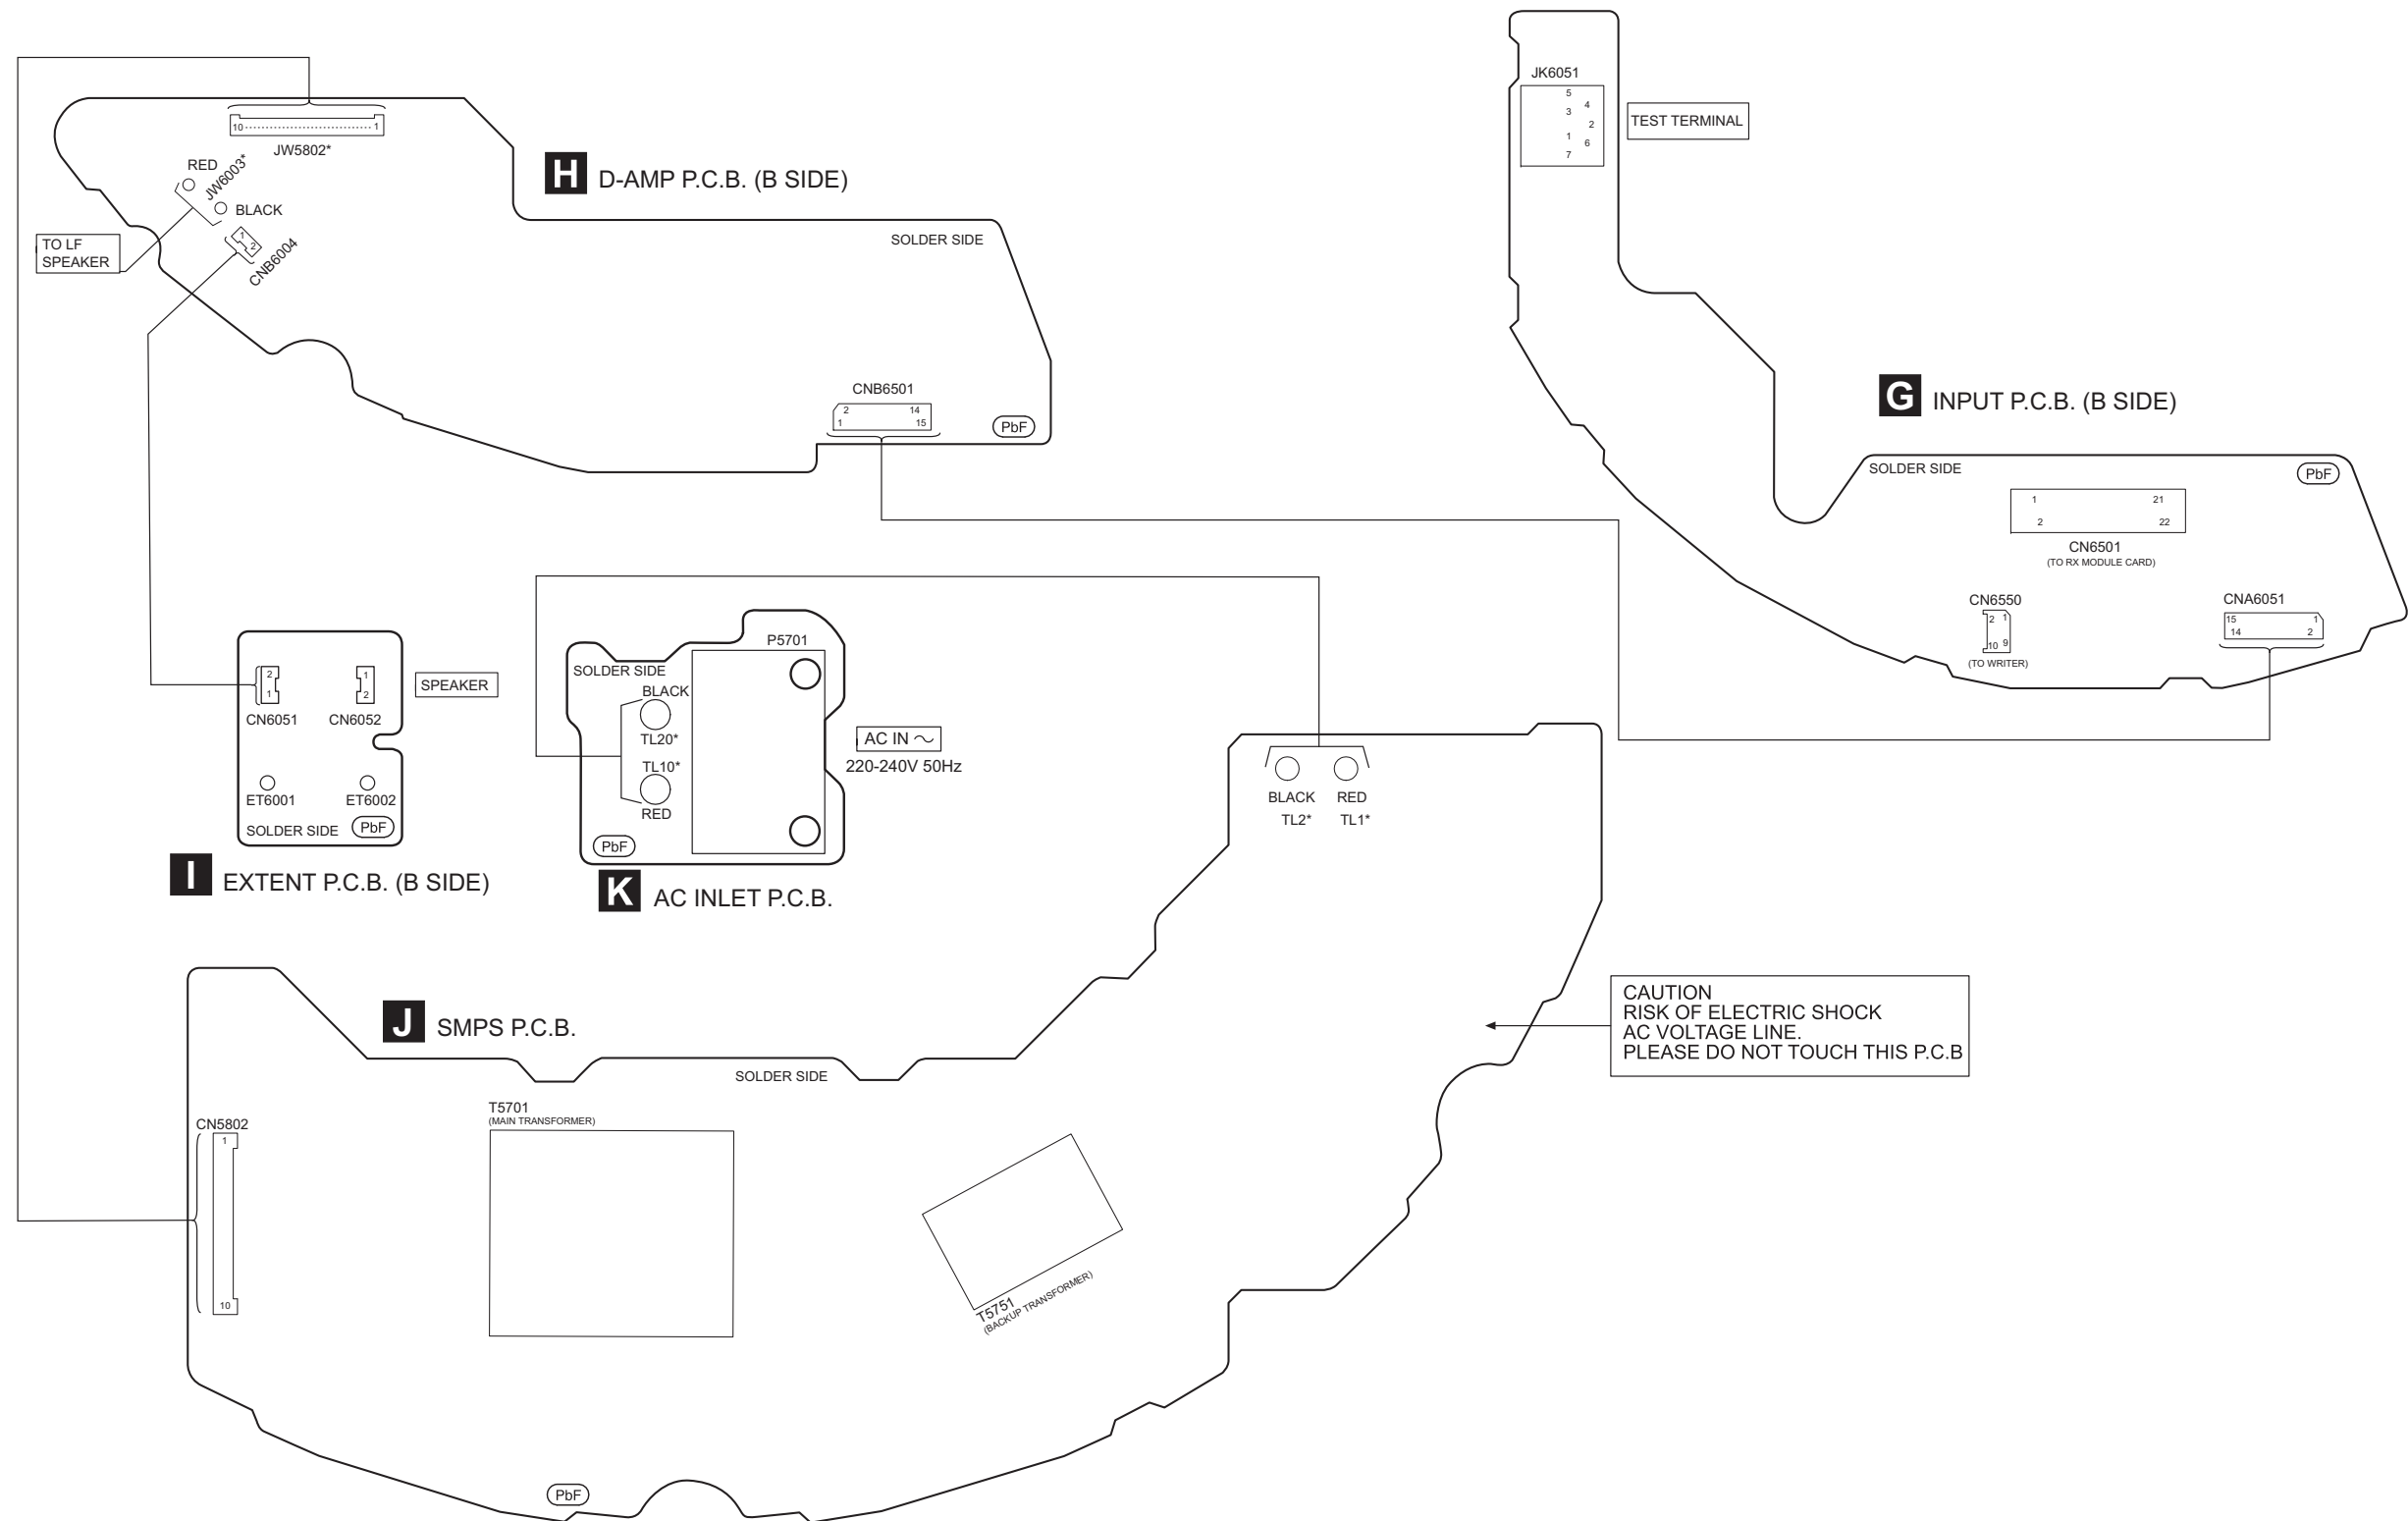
10 1
JW5802*
RED
JW6003*
BLACK
TO LF SPEAKER
CNB6004
1 2
H D-AMP P.C.B. (B SIDE)
SOLDER SIDE
CNB6501
2 14
1 15
PbF

JK6051
5 4 3 2 1 6 7
TEST TERMINAL
G INPUT P.C.B. (B SIDE)
SOLDER SIDE
PbF
1 21
2 22
CN6501
(TO RX MODULE CARD)
CN6550
2 1
10 9
(TO WRITER)
CNA6051
15 1
14 2

2 1
CN6051
1 2
CN6052
SPEAKER
ET6001
ET6002
SOLDER SIDE
PbF
I EXTENT P.C.B. (B SIDE)

P5701
SOLDER SIDE
BLACK
TL20*
TL10*
RED
PbF
AC IN
220-240V 50Hz
K AC INLET P.C.B.

BLACK
TL2*
RED
TL1*

J SMPS P.C.B.
SOLDER SIDE
CAUTION
RISK OF ELECTRIC SHOCK
AC VOLTAGE LINE.
PLEASE DO NOT TOUCH THIS P.C.B
CN5802
1
10
T5701
(MAIN TRANSFORMER)
T5751
(BACKUP TRANSFORMER)
PbF